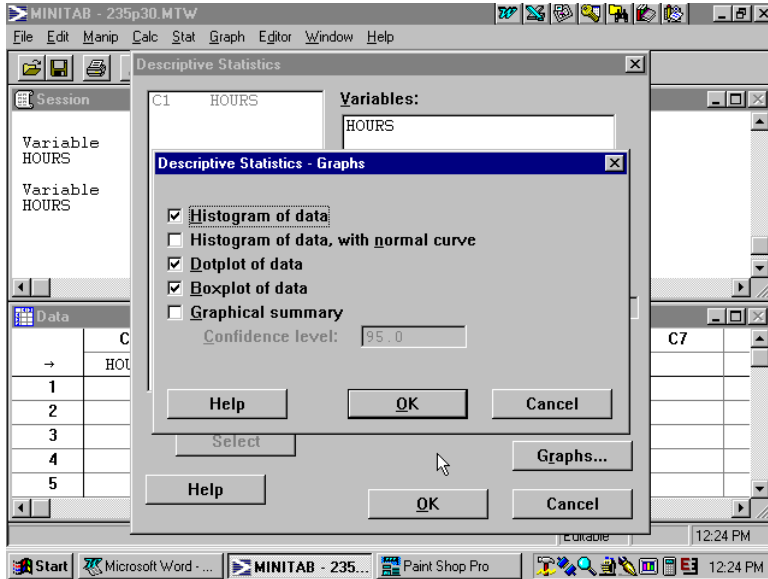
MINITAB - 235p30.MTW

File Edit Manip Calc Stat Graph Editor Window Help

Session

Variable
HOURS

Variable
HOURS

Data

C

HOU

→

1
2
3
4
5

C7

Descriptive Statistics

C1 HOURS

Variables:

HOURS

Descriptive Statistics - Graphs

☑ Histogram of data
☐ Histogram of data, with normal curve
☑ Dotplot of data
☑ Boxplot of data
☐ Graphical summary

Confidence level: 95.0

Help

OK

Cancel

Select

Graphs...

Help

OK

Cancel

Editable

12:24 PM

Start

Microsoft Word - ...

MINITAB - 235...

Paint Shop Pro

12:24 PM